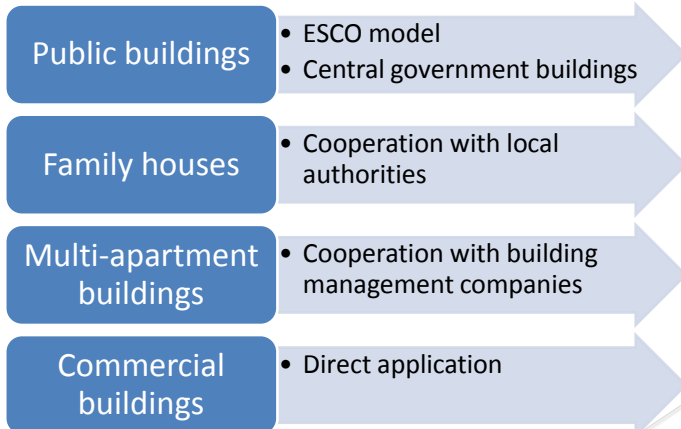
Public buildings
- ESCO model
- Central government buildings

Family houses
- Cooperation with local authorities

Multi-apartment buildings
- Cooperation with building management companies

Commercial buildings
- Direct application